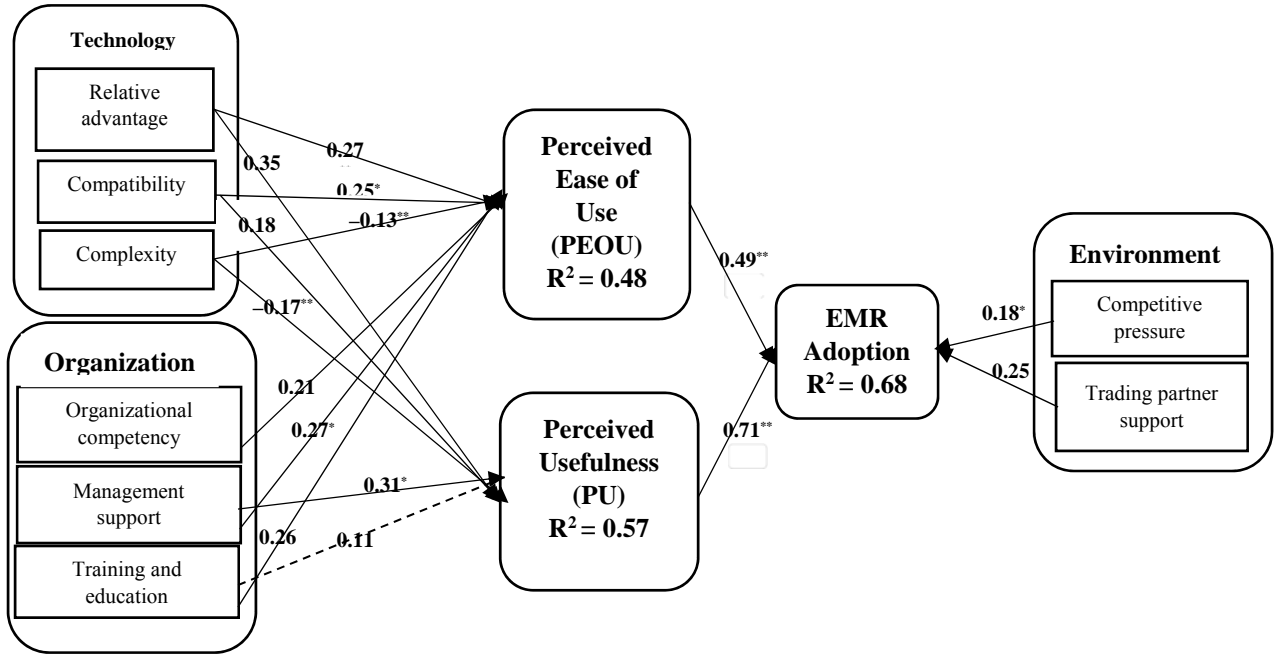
Technology

Relative advantage

Compatibility

Complexity

0.27

0.35

0.25*

0.18

−0.13**

−0.17**

Organization

Organizational competency

Management support

Training and education

0.21

0.27*

0.31*

0.26

0.11

Perceived Ease of Use (PEOU) $R^2 = 0.48$

Perceived Usefulness (PU) $R^2 = 0.57$

0.49**

0.71**

EMR Adoption $R^2 = 0.68$

Environment

Competitive pressure

Trading partner support

0.18*

0.25